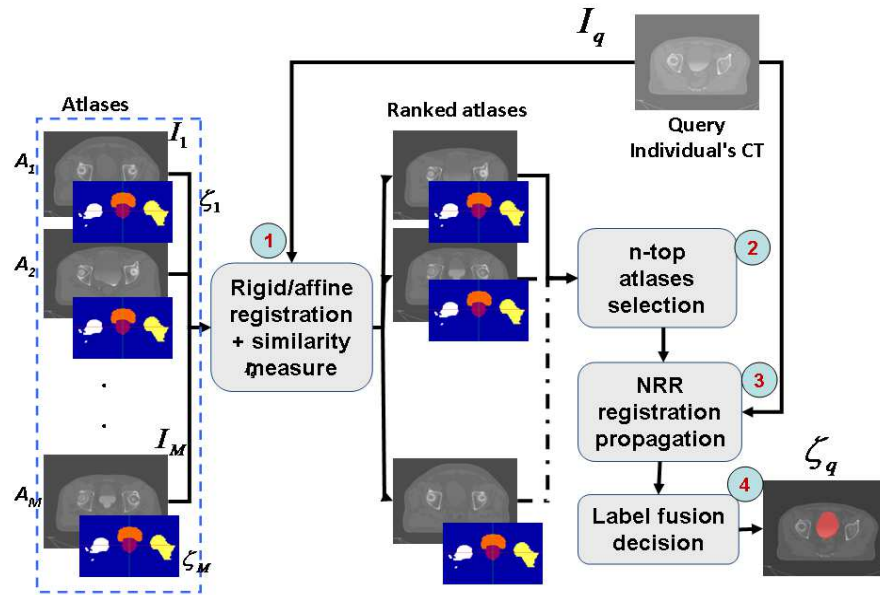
$I_q$

Atlases

Ranked atlases

Query Individual's CT

$A_1$ $I_1$ $\zeta_1$

$A_2$

$I_M$

$A_M$ $\zeta_M$

1

Rigid/affine registration + similarity measure

2

n-top atlases selection

3

NRR registration propagation

4

Label fusion decision

$\zeta_q$